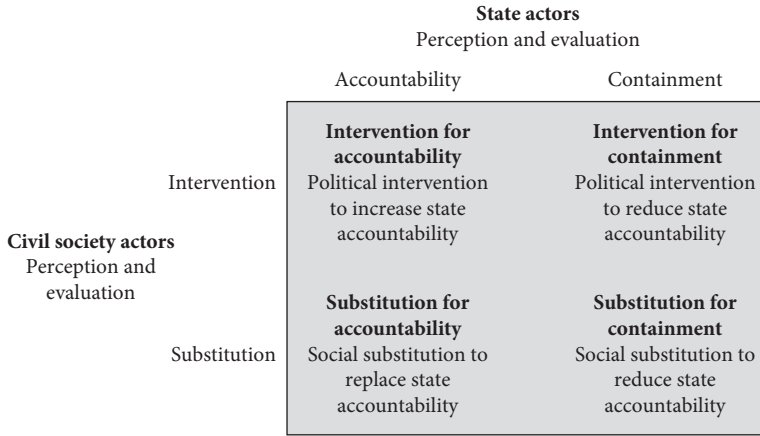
**State actors**
Perception and evaluation

Accountability

Containment

**Civil society actors**
Perception and evaluation

Intervention

Substitution

| | Accountability | Containment |
|---|---|---|
| Intervention | **Intervention for accountability** Political intervention to increase state accountability | **Intervention for containment** Political intervention to reduce state accountability |
| Substitution | **Substitution for accountability** Social substitution to replace state accountability | **Substitution for containment** Social substitution to reduce state accountability |